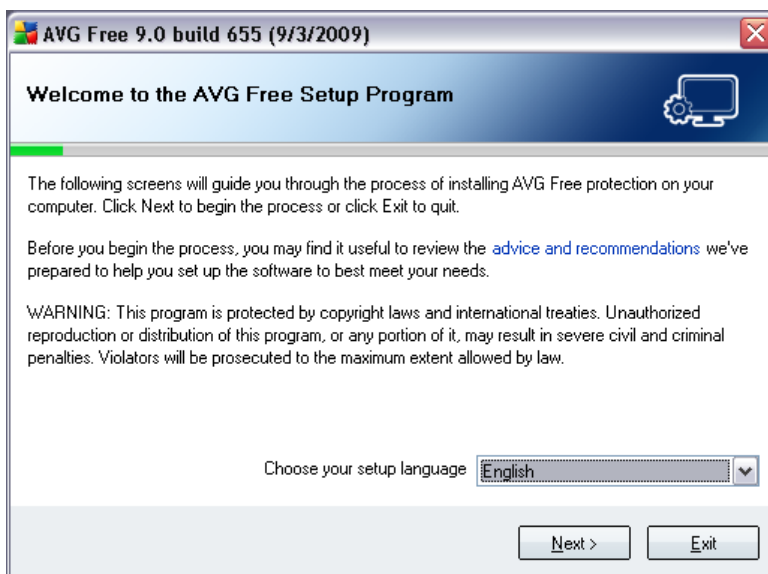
AVG Free 9.0 build 655 (9/3/2009)

Welcome to the AVG Free Setup Program

The following screens will guide you through the process of installing AVG Free protection on your computer. Click Next to begin the process or click Exit to quit.

Before you begin the process, you may find it useful to review the advice and recommendations we've prepared to help you set up the software to best meet your needs.

WARNING: This program is protected by copyright laws and international treaties. Unauthorized reproduction or distribution of this program, or any portion of it, may result in severe civil and criminal penalties. Violators will be prosecuted to the maximum extent allowed by law.

Choose your setup language English

Next > Exit